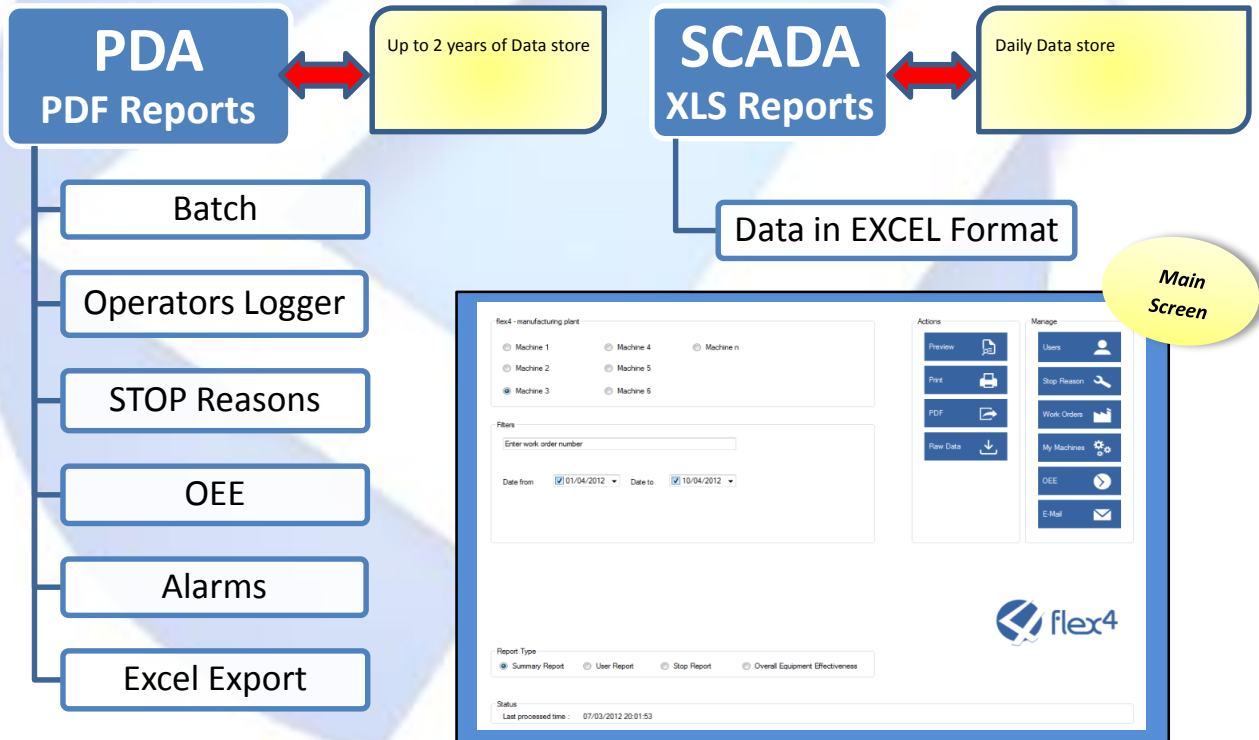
PDA
PDF Reports

Up to 2 years of Data store

SCADA
XLS Reports

Daily Data store

Batch

Operators Logger

STOP Reasons

OEE

Alarms

Excel Export

Data in EXCEL Format

Main Screen

flex4 - manufacturing plant

Machine 1
Machine 4
Machine n
Machine 2
Machine 5
Machine 3
Machine 6

Filters
Enter work order number
Date from 01/04/2012 Date to 10/04/2012

Actions
Preview
Print
PDF
Raw Data

Manage
Users
Stop Reason
Work Orders
My Machines
OEE
E-Mail

flex4

Report Type
Summary Report
User Report
Stop Report
Overall Equipment Effectiveness

Status
Last processed time : 07/03/2012 20:01:53